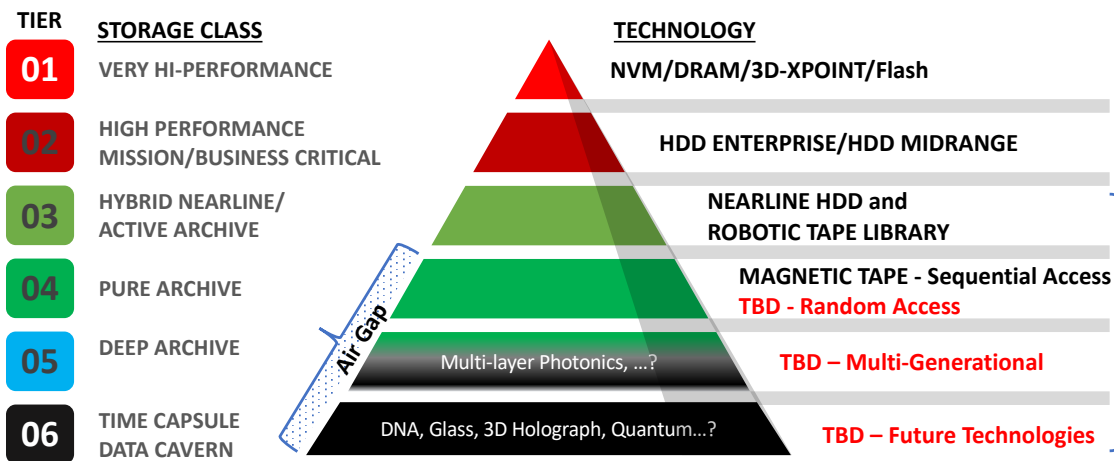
TIER

STORAGE CLASS

TECHNOLOGY

01 VERY HI-PERFORMANCE

NVM/DRAM/3D-XPOINT/Flash

02 HIGH PERFORMANCE MISSION/BUSINESS CRITICAL

HDD ENTERPRISE/HDD MIDRANGE

03 HYBRID NEARLINE/ ACTIVE ARCHIVE

NEARLINE HDD and ROBOTIC TAPE LIBRARY

04 PURE ARCHIVE

MAGNETIC TAPE - Sequential Access
TBD - Random Access

05 DEEP ARCHIVE

Air Gap

Multi-layer Photonics, …?

TBD – Multi-Generational

06 TIME CAPSULE DATA CAVERN

DNA, Glass, 3D Holograph, Quantum…?

TBD – Future Technologies